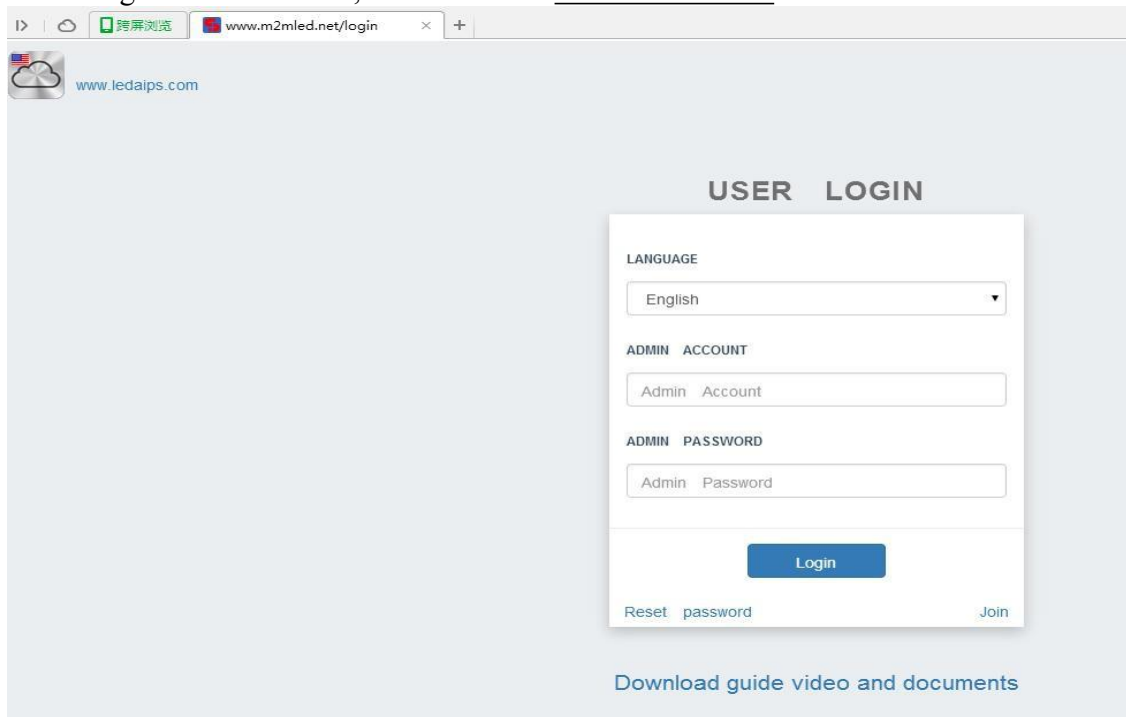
跨屏浏览 www.m2mled.net/login × +

www.ledaips.com

USER LOGIN

LANGUAGE

English

ADMIN ACCOUNT

Admin Account

ADMIN PASSWORD

Admin Password

Login

Reset password

Join

Download guide video and documents